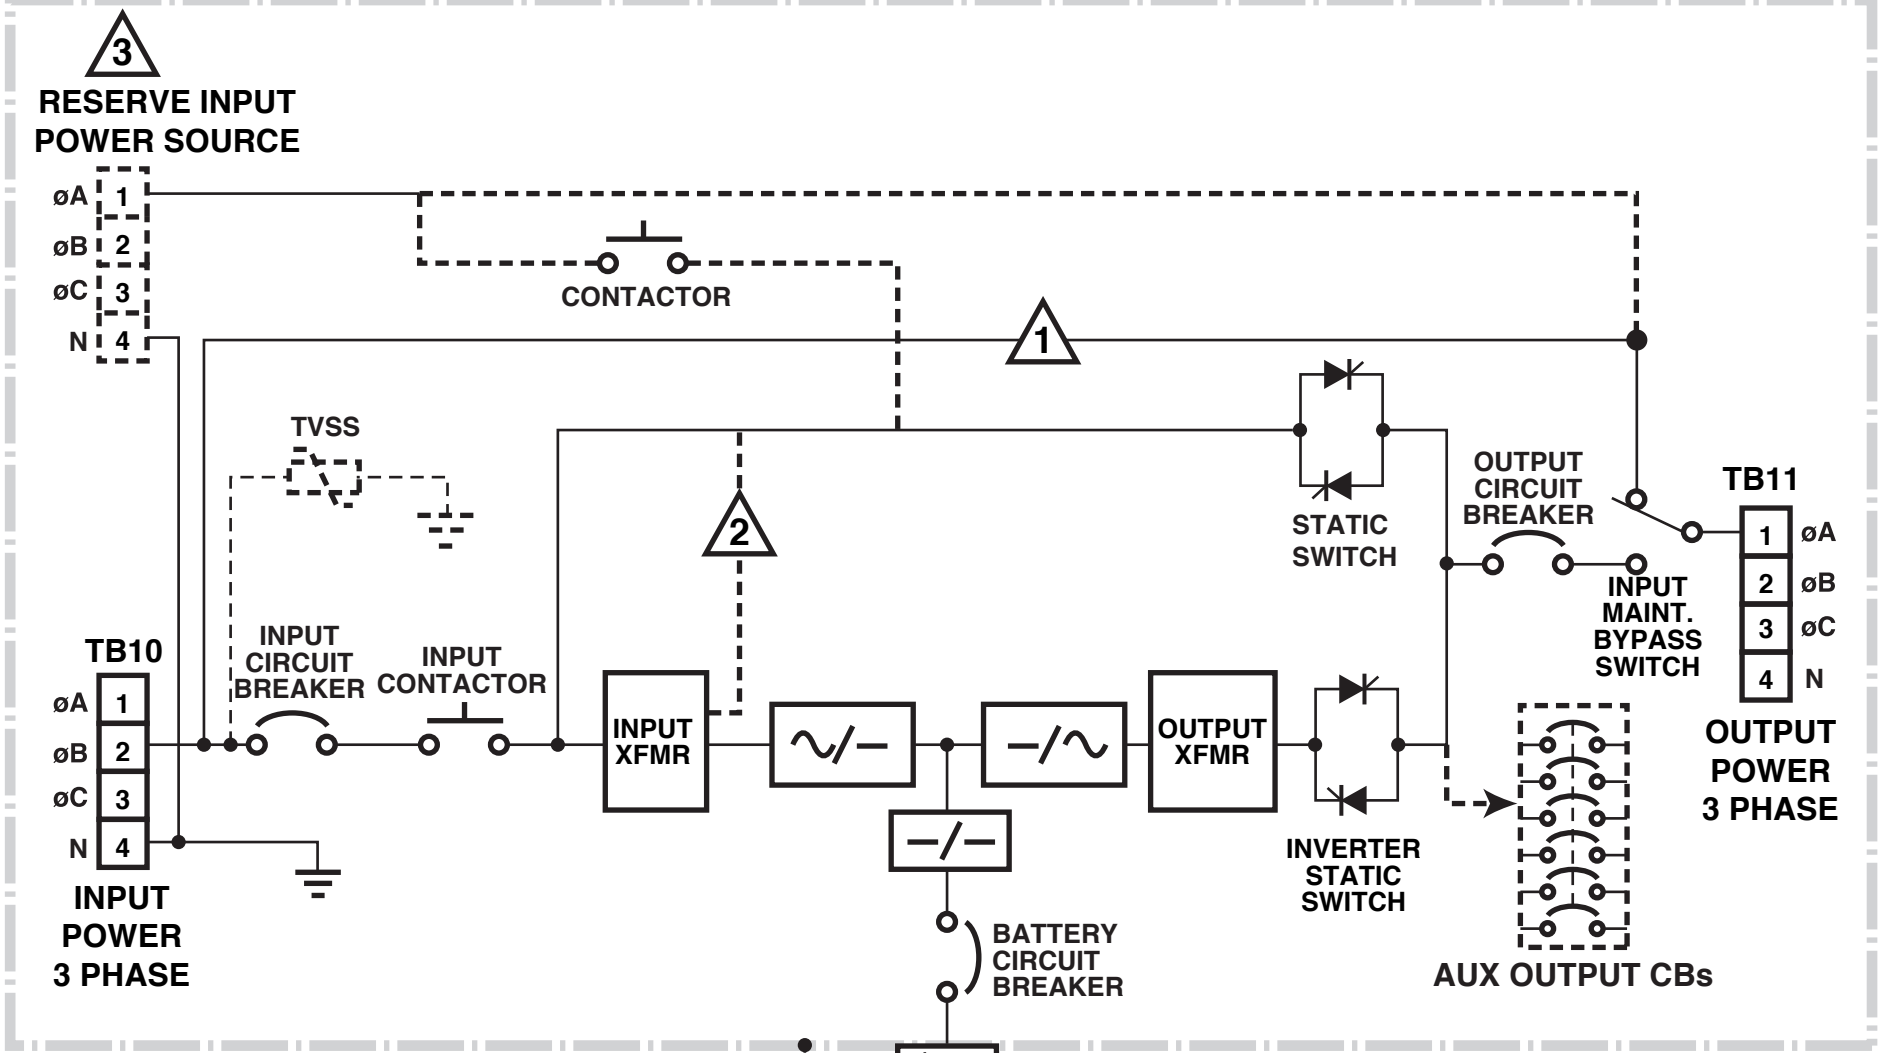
3
RESERVE INPUT POWER SOURCE

øA 1
øB 2
øC 3
N 4

CONTACTOR

1

TVSS

2

STATIC SWITCH

OUTPUT CIRCUIT BREAKER

TB11

1 øA
2 øB
3 øC
4 N

INPUT MAINT. BYPASS SWITCH

TB10

øA 1
øB 2
øC 3
N 4

INPUT CIRCUIT BREAKER

INPUT CONTACTOR

INPUT XFMR

∿/—

—/∿

OUTPUT XFMR

—/—

INVERTER STATIC SWITCH

OUTPUT POWER 3 PHASE

INPUT POWER 3 PHASE

BATTERY CIRCUIT BREAKER

AUX OUTPUT CBs